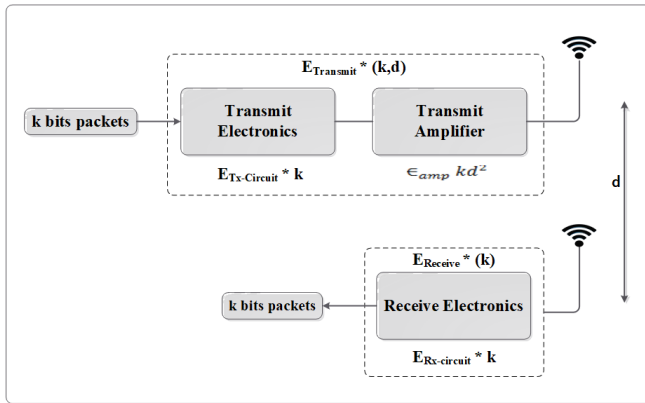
$E_{Transmit}$ * (k,d)

k bits packets

Transmit Electronics

Transmit Amplifier

$E_{Tx\text{-}Circuit}$ * k

$\epsilon_{amp}\ kd^2$

d

$E_{Receive}$ * (k)

k bits packets

Receive Electronics

$E_{Rx\text{-}circuit}$ * k